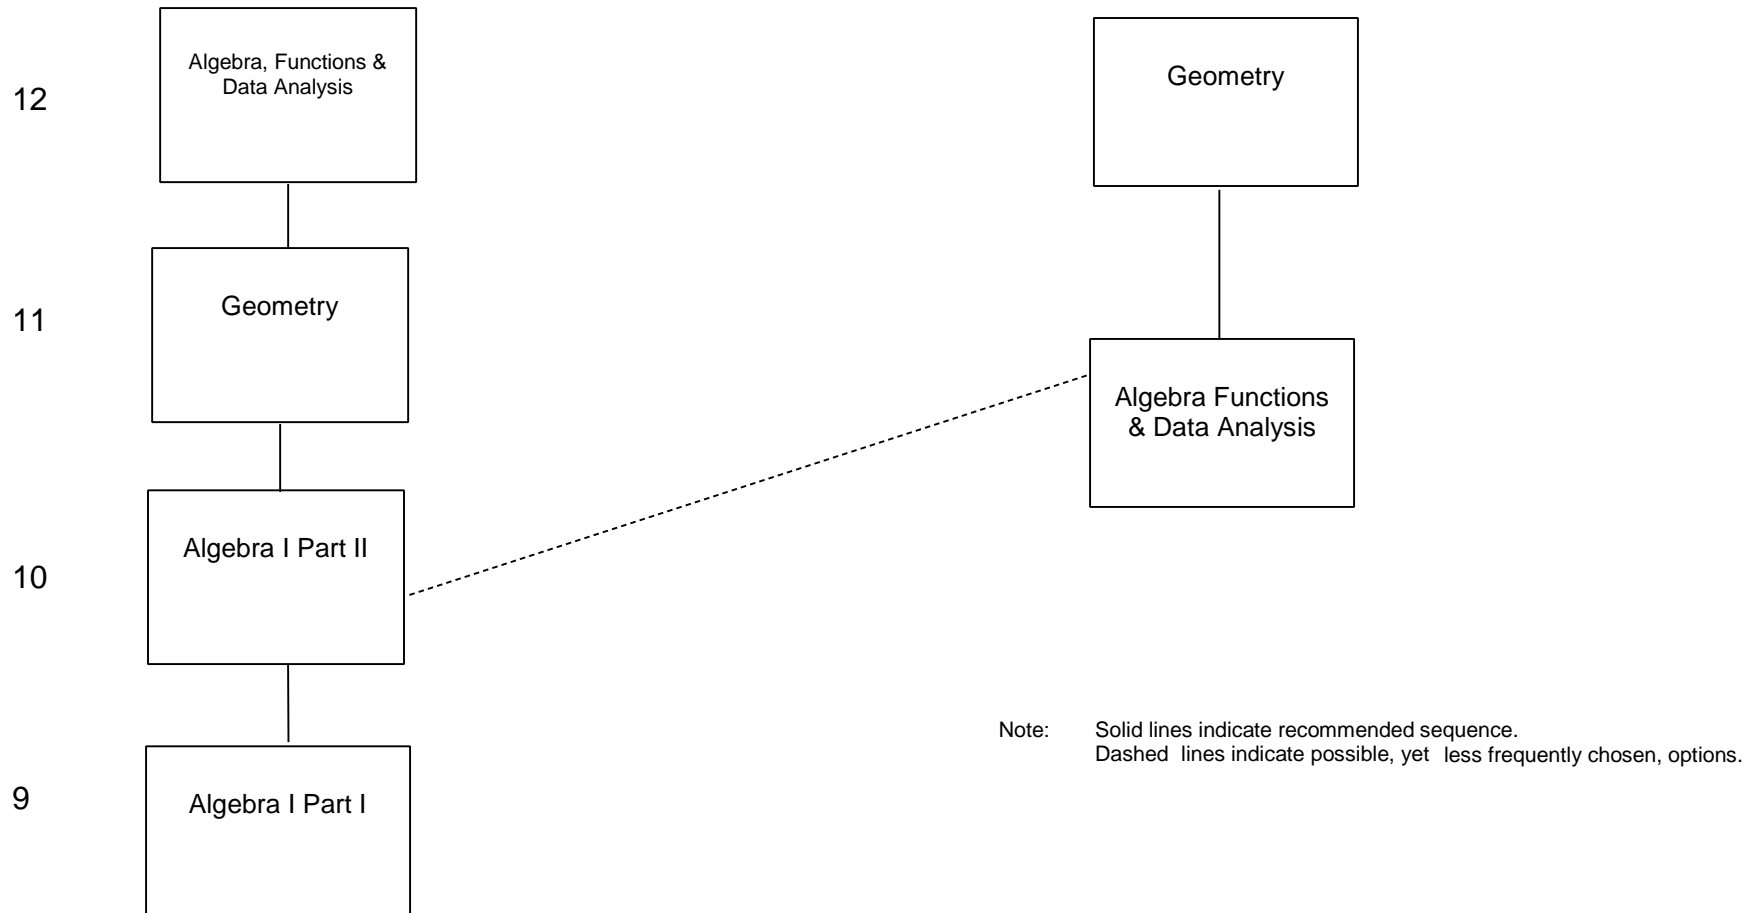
12

Algebra, Functions & Data Analysis

Geometry

11

Geometry

Algebra Functions & Data Analysis

10

Algebra I Part II

Note: Solid lines indicate recommended sequence.
Dashed lines indicate possible, yet less frequently chosen, options.

9

Algebra I Part I